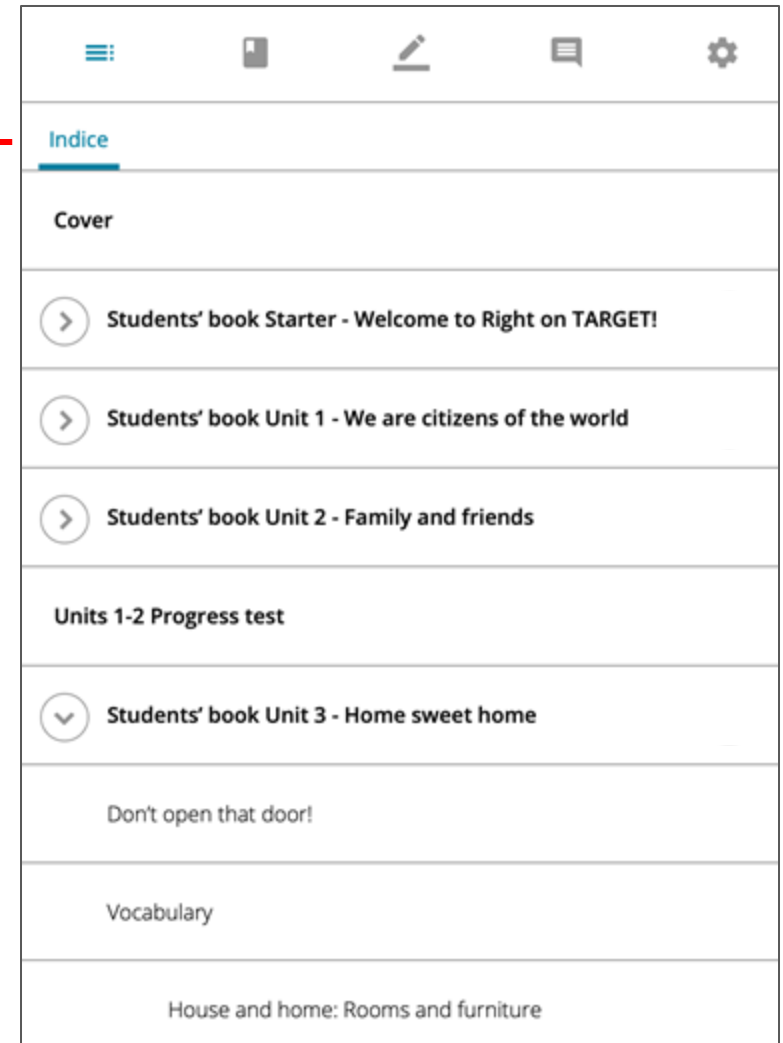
Indice

Cover

Students' book Starter - Welcome to Right on TARGET!

Students' book Unit 1 - We are citizens of the world

Students' book Unit 2 - Family and friends

Units 1-2 Progress test

Students' book Unit 3 - Home sweet home

Don't open that door!

Vocabulary

House and home: Rooms and furniture